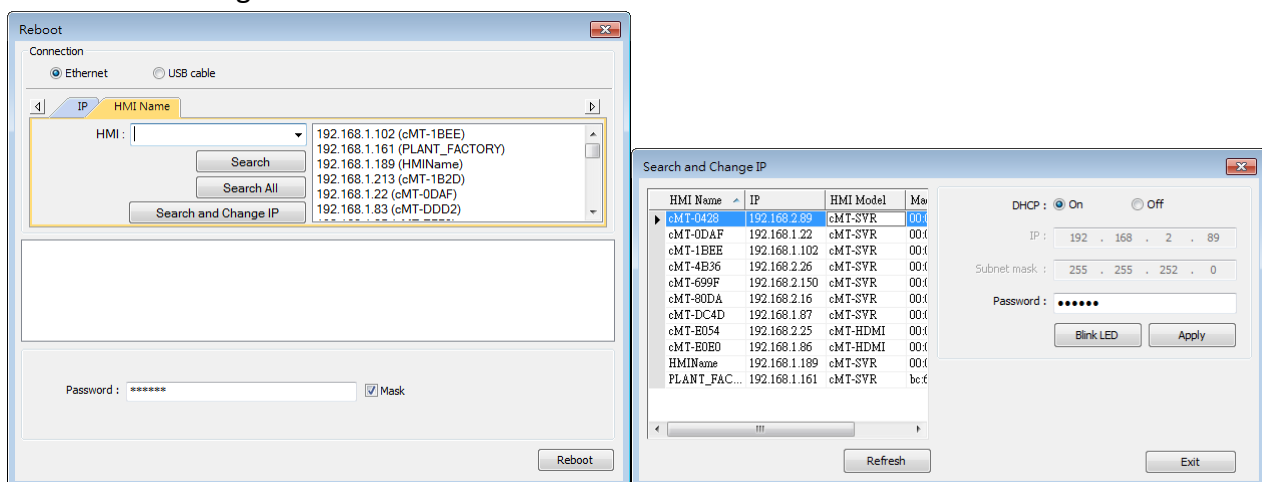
Reboot

Connection
Ethernet
USB cable

IP
HMI Name

HMI :
Search
Search All
Search and Change IP

192.168.1.102 (cMT-1BEE)
192.168.1.161 (PLANT_FACTORY)
192.168.1.189 (HMIName)
192.168.1.213 (cMT-1B2D)
192.168.1.22 (cMT-0DAF)
192.168.1.83 (cMT-DDD2)

Password : ******
Mask

Reboot

Search and Change IP

| HMI Name | IP | HMI Model | Ma |
|---|---|---|---|
| cMT-0428 | 192.168.2.89 | cMT-SVR | 00:0 |
| cMT-0DAF | 192.168.1.22 | cMT-SVR | 00:0 |
| cMT-1BEE | 192.168.1.102 | cMT-SVR | 00:0 |
| cMT-4B36 | 192.168.2.26 | cMT-SVR | 00:0 |
| cMT-699F | 192.168.2.150 | cMT-SVR | 00:0 |
| cMT-80DA | 192.168.2.16 | cMT-SVR | 00:0 |
| cMT-DC4D | 192.168.1.87 | cMT-SVR | 00:0 |
| cMT-E054 | 192.168.2.25 | cMT-HDMI | 00:0 |
| cMT-E0E0 | 192.168.1.86 | cMT-HDMI | 00:0 |
| HMIName | 192.168.1.189 | cMT-SVR | 00:0 |
| PLANT_FAC... | 192.168.1.161 | cMT-SVR | bc:6 |

DHCP : On Off
IP : 192 . 168 . 2 . 89
Subnet mask : 255 . 255 . 252 . 0
Password : ●●●●●●
Blink LED
Apply

Refresh
Exit